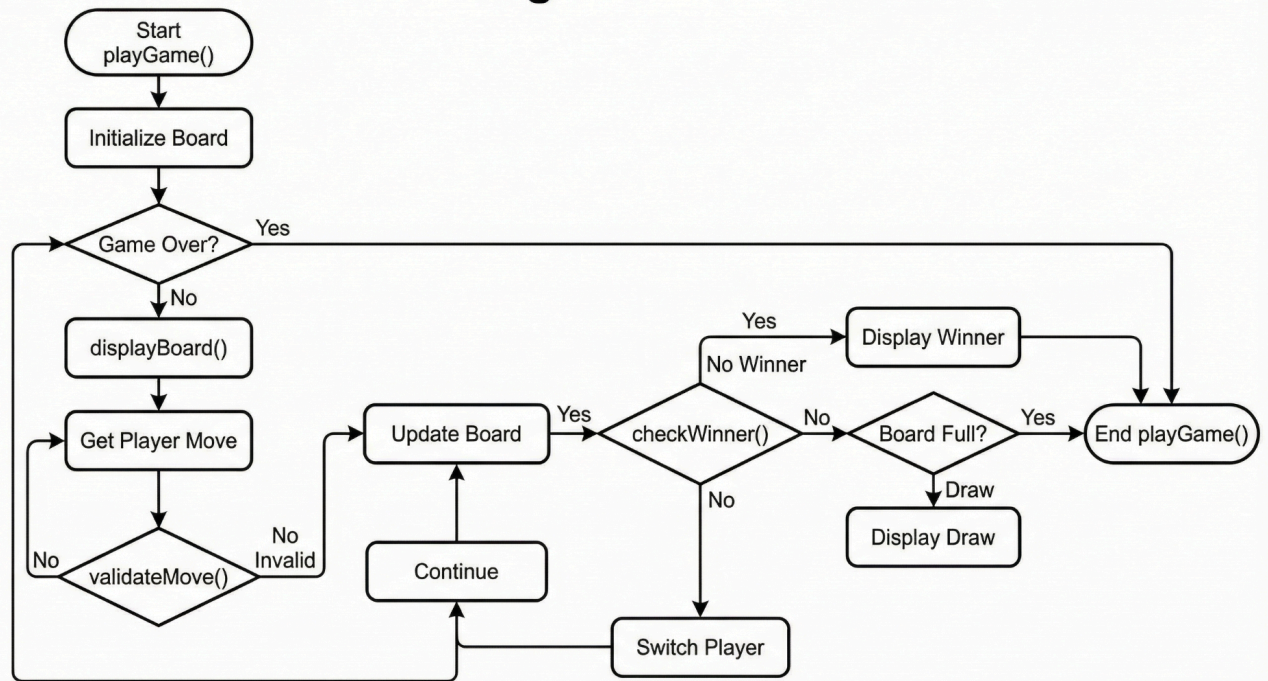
Start
playGame()

Initialize Board

Game Over?

Yes

No

displayBoard()

Get Player Move

validateMove()

No

No
Invalid

Update Board

Yes

checkWinner()

Yes

No Winner

Display Winner

No

Board Full?

Yes

End playGame()

Draw

Display Draw

No

Continue

Switch Player